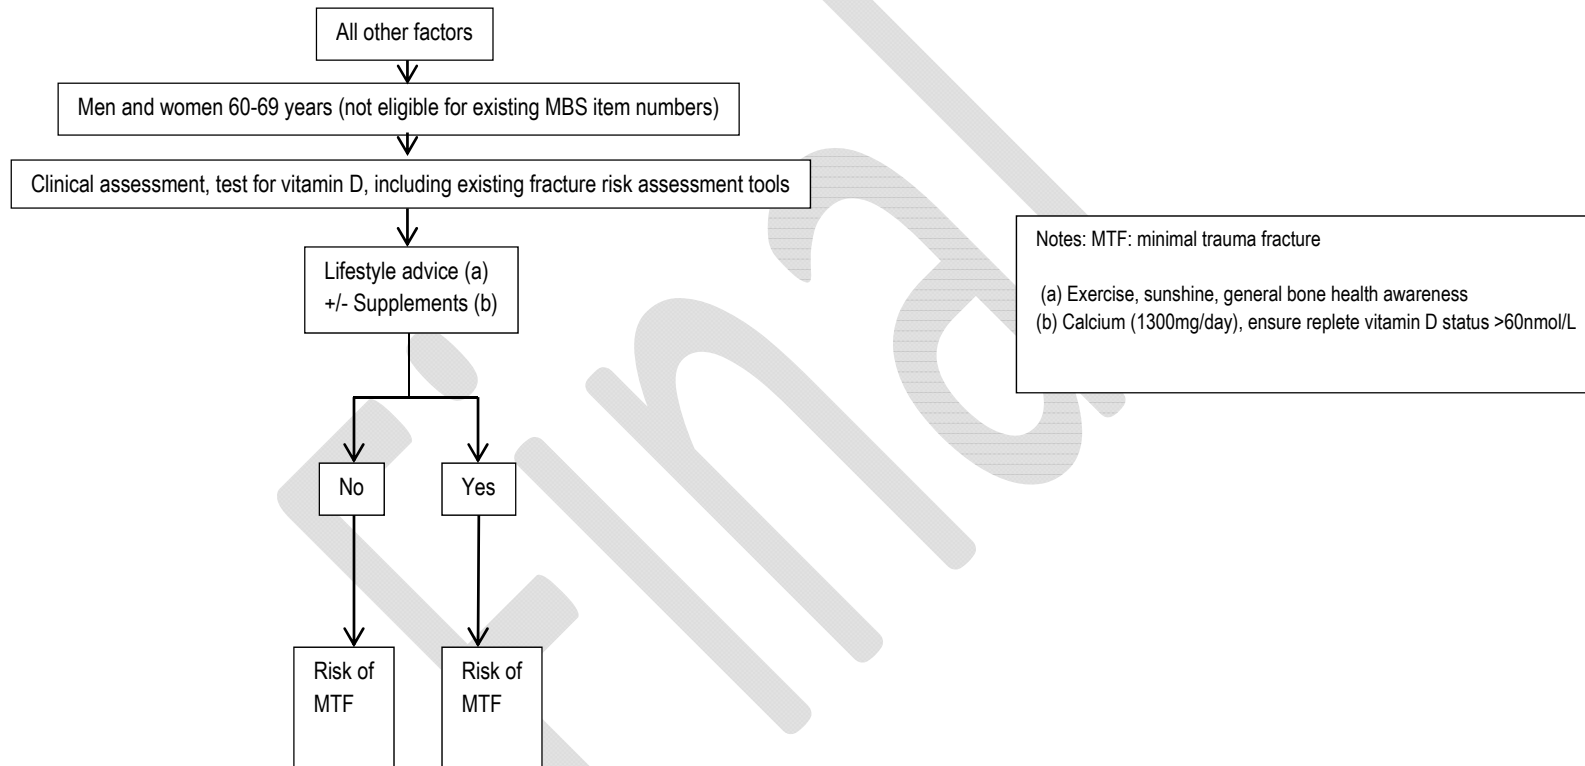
All other factors

Men and women 60-69 years (not eligible for existing MBS item numbers)

Clinical assessment, test for vitamin D, including existing fracture risk assessment tools

Lifestyle advice (a) +/- Supplements (b)

No

Yes

Risk of MTF

Risk of MTF

Notes: MTF: minimal trauma fracture

(a) Exercise, sunshine, general bone health awareness
(b) Calcium (1300mg/day), ensure replete vitamin D status >60nmol/L

Final